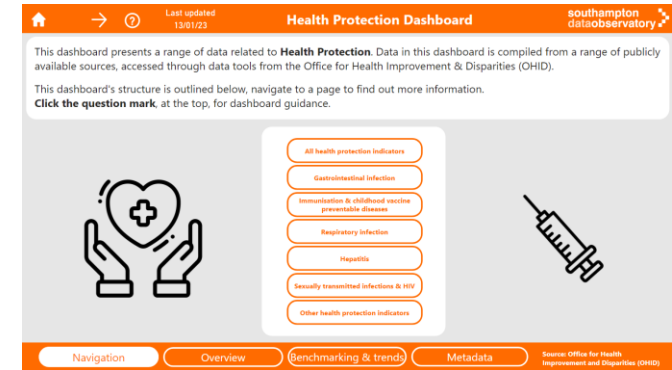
Last updated 13/01/23

Health Protection Dashboard

southampton dataobservatory

This dashboard presents a range of data related to **Health Protection**. Data in this dashboard is compiled from a range of publicly available sources, accessed through data tools from the Office for Health Improvement & Disparities (OHID).

This dashboard's structure is outlined below, navigate to a page to find out more information. **Click the question mark**, at the top, for dashboard guidance.

All health protection indicators

Gastrointestinal infection

Immunisation & childhood vaccine preventable diseases

Respiratory infection

Hepatitis

Sexually transmitted infections & HIV

Other health protection indicators

Navigation

Overview

Benchmarking & trends

Metadata

Source: Office for Health Improvement and Disparities (OHID)